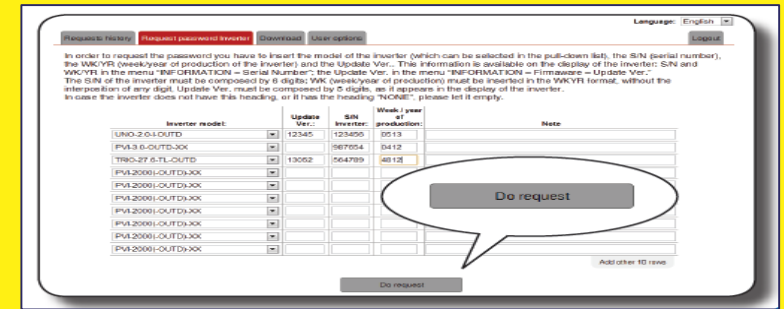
Language: English

Requests history | Request password inverter | Download | User options | Logout

In order to request the password you have to insert the model of the inverter (which can be selected in the pull-down list), the S/N (serial number), the WK/YR (week/year of production of the inverter) and the Update Ver.. This information is available on the display of the inverter: S/N and WK/YR in the menu "INFORMATION – Serial Number"; the Update Ver. in the menu "INFORMATION – Firmaware – Update Ver."
The S/N of the inverter must be composed by 6 digits; WK (week/year of production) must be inserted in the WKYR format, without the interposition of any digit. Update Ver. must be composed by 5 digits, as it appears in the display of the inverter.
In case the inverter does not have this heading, or it has the heading "NONE", please let it empty.

| Inverter model: | Update Ver.: | S/N inverter: | Week / year of production: | Note |
|---|---|---|---|---|
| UNO-2.0-I-OUTD | 12345 | 123456 | 0513 | |
| PVI-3.6-OUTD-XX | | 987654 | 0412 | |
| TRIO-27.6-TL-OUTD | 13052 | 564789 | 4812 | |
| PVI-2000(-OUTD)-XX | | | | |
| PVI-2000(-OUTD)-XX | | | | |
| PVI-2000(-OUTD)-XX | | | | |
| PVI-2000(-OUTD)-XX | | | | |
| PVI-2000(-OUTD)-XX | | | | |
| PVI-2000(-OUTD)-XX | | | | |
| PVI-2000(-OUTD)-XX | | | | |

Add other 10 rows

Do request

Do request